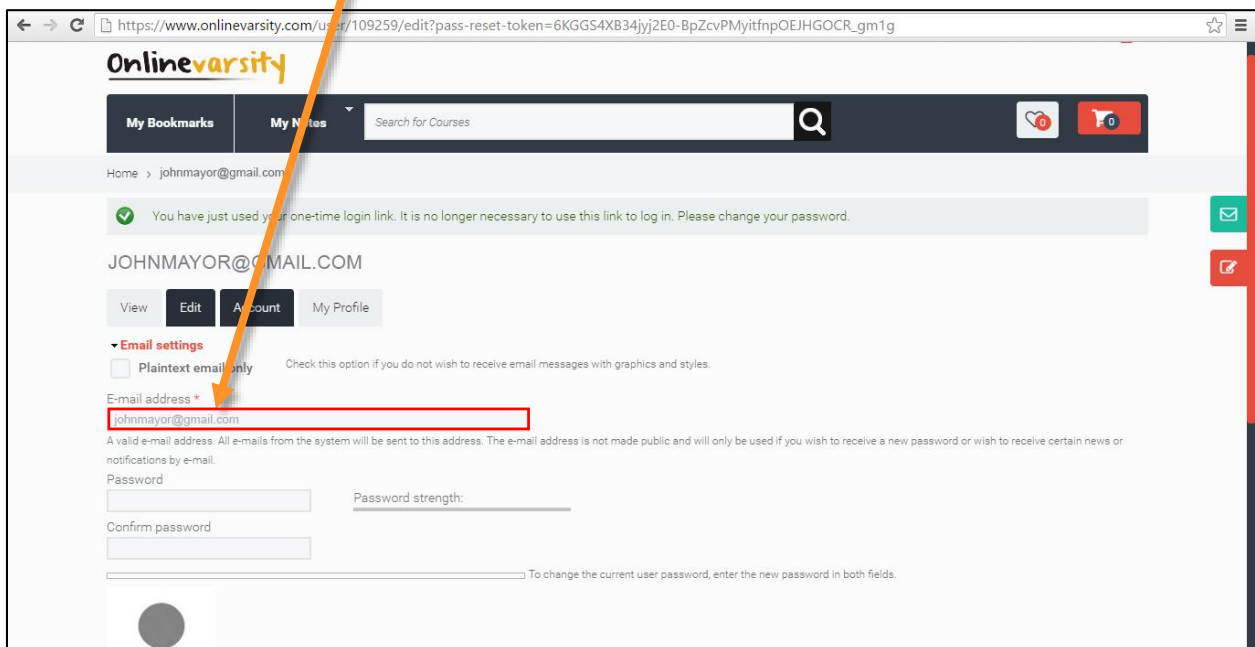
https://www.onlinevarsity.com/user/109259/edit?pass-reset-token=6KGGS4XB34jyj2E0-BpZcvPMyitfnpOEJHGOCR_gm1g

Onlinevarsity

My Bookmarks

My Notes

Search for Courses

0

0

Home › johnmayor@gmail.com

You have just used your one-time login link. It is no longer necessary to use this link to log in. Please change your password.

JOHNMAYOR@GMAIL.COM

View | Edit | Account | My Profile

Email settings

Plaintext email only

Check this option if you do not wish to receive email messages with graphics and styles.

E-mail address *

johnmayor@gmail.com

A valid e-mail address. All e-mails from the system will be sent to this address. The e-mail address is not made public and will only be used if you wish to receive a new password or wish to receive certain news or notifications by e-mail.

Password

Password strength:

Confirm password

To change the current user password, enter the new password in both fields.